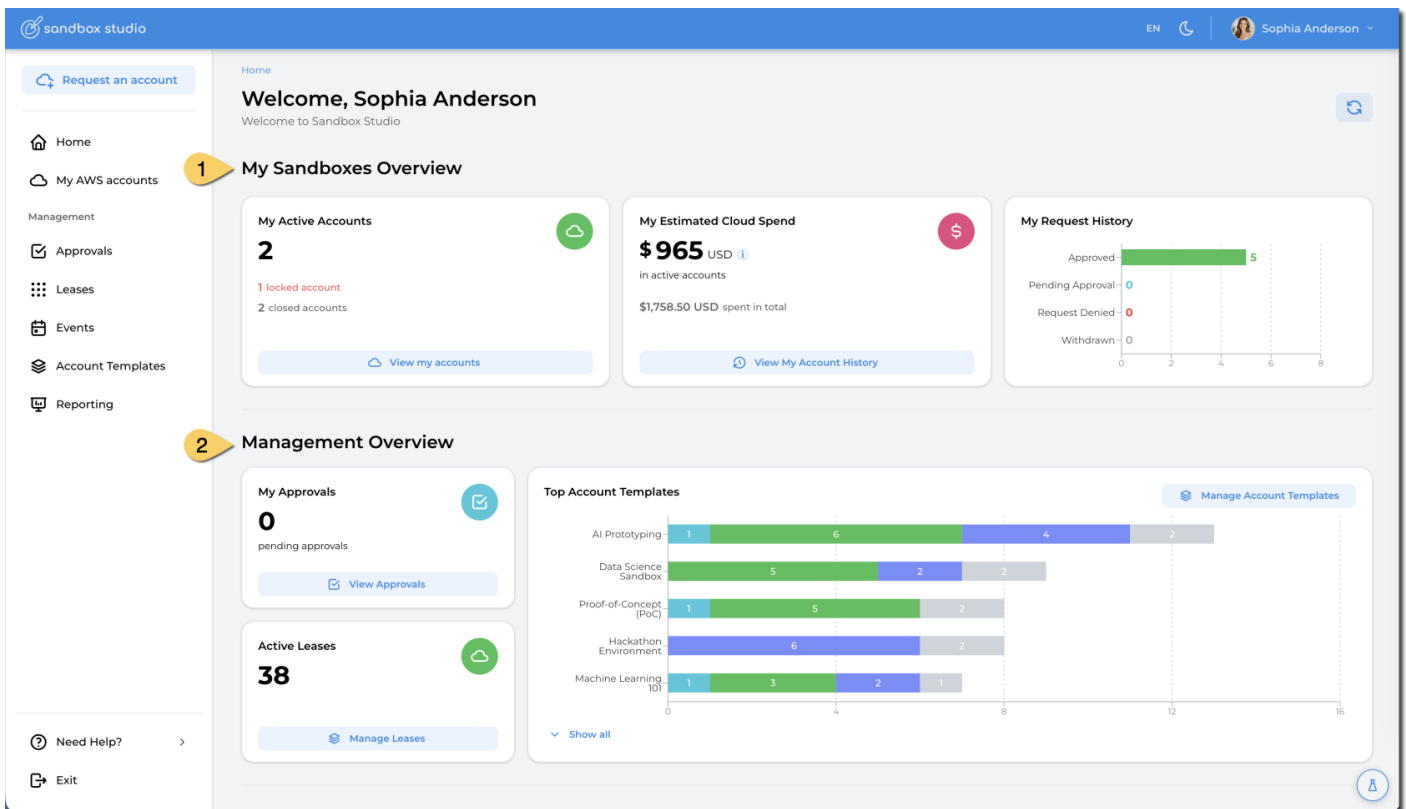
sandbox studio

EN

Sophia Anderson

Request an account

Home

My AWS accounts

Management

Approvals

Leases

Events

Account Templates

Reporting

Need Help?

Exit

Home

Welcome, Sophia Anderson

Welcome to Sandbox Studio

1 My Sandboxes Overview

My Active Accounts

2

1 locked account

2 closed accounts

View my accounts

My Estimated Cloud Spend

$ 965 USD

in active accounts

$1,758.50 USD spent in total

View My Account History

My Request History

| | |
|---|---|
| Approved | 5 |
| Pending Approval | 0 |
| Request Denied | 0 |
| Withdrawn | 0 |

0 2 4 6 8

2 Management Overview

My Approvals

0

pending approvals

View Approvals

Active Leases

38

Manage Leases

Top Account Templates

Manage Account Templates

| | | | | |
|---|---|---|---|---|
| AI Prototyping | 1 | 6 | 4 | 2 |
| Data Science Sandbox | 5 | 2 | 2 | |
| Proof-of-Concept (PoC) | 1 | 5 | 2 | |
| Hackathon Environment | 6 | 2 | | |
| Machine Learning 101 | 1 | 3 | 2 | 1 |

0 4 8 12 16

Show all